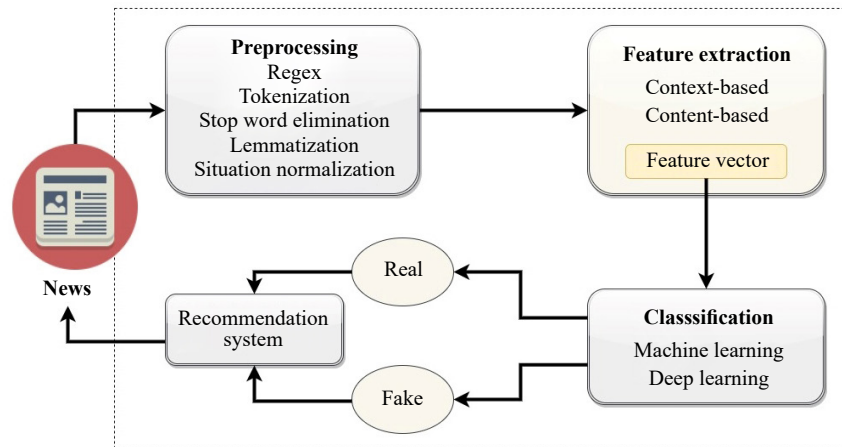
Preprocessing
Regex
Tokenization
Stop word elimination
Lemmatization
Situation normalization

Feature extraction
Context-based
Content-based
Feature vector

News

Real

Recommendation system

Classsification
Machine learning
Deep learning

Fake